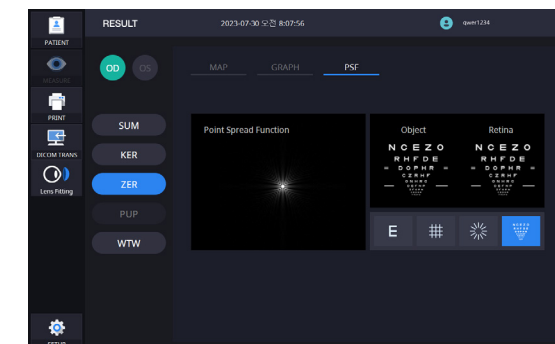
PATIENT
MEASURE
PRINT
DICOM TRANS
Lens Fitting
SETUP

RESULT
2023-07-30 오전 8:07:56
qwer1234

OD
OS

MAP
GRAPH
PSF

SUM
KER
ZER
PUP
WTW

Point Spread Function

Object
NCEZO
RHFDE
DOPHR
CZRHF
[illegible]

Retina
NCEZO
RHFDE
DOPHR
CZRHF
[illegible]

E